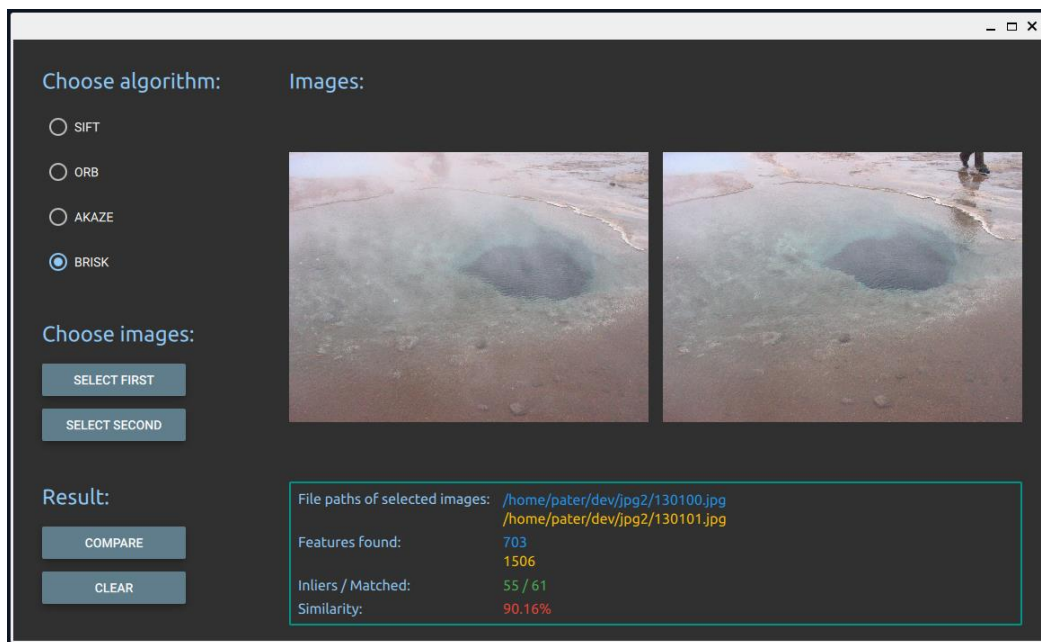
_ □ ×

Choose algorithm:

SIFT

ORB

AKAZE

BRISK

Choose images:

SELECT FIRST

SELECT SECOND

Result:

COMPARE

CLEAR

Images:

| | |
|---|---|
| File paths of selected images: | /home/pater/dev/jpg2/130100.jpg<br>/home/pater/dev/jpg2/130101.jpg |
| Features found: | 703<br>1506 |
| Inliers / Matched: | 55 / 61 |
| Similarity: | 90.16% |